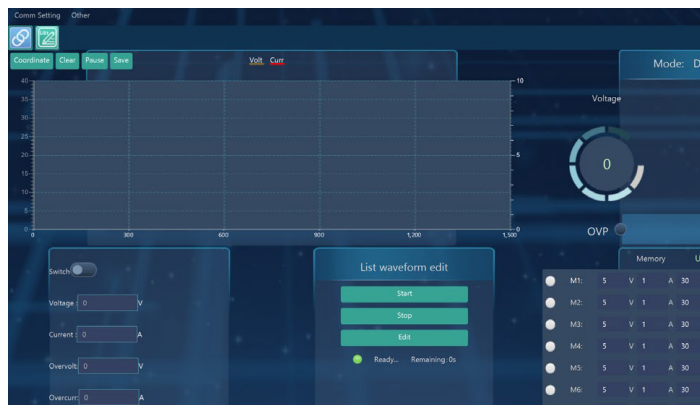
Comm Setting Other

Coordinate Clear Pause Save

Volt Curr

40
35
30
25
20
15
10
5
0

10
5
0

0 300 600 900 1,200 1,500

Mode: D

Voltage

0

OVP

Switch

Voltage : 0 V

Current : 0 A

Overvolt: 0 V

Overcurr: 0 A

List waveform edit

Start

Stop

Edit

Ready... Remaining :0s

Memory U

| | | | | | |
|---|---|---|---|---|---|
| M1: | 5 | V | 1 | A | 30 |
| M2: | 5 | V | 1 | A | 30 |
| M3: | 5 | V | 1 | A | 30 |
| M4: | 5 | V | 1 | A | 30 |
| M5: | 5 | V | 1 | A | 30 |
| M6: | 5 | V | 1 | A | 30 |